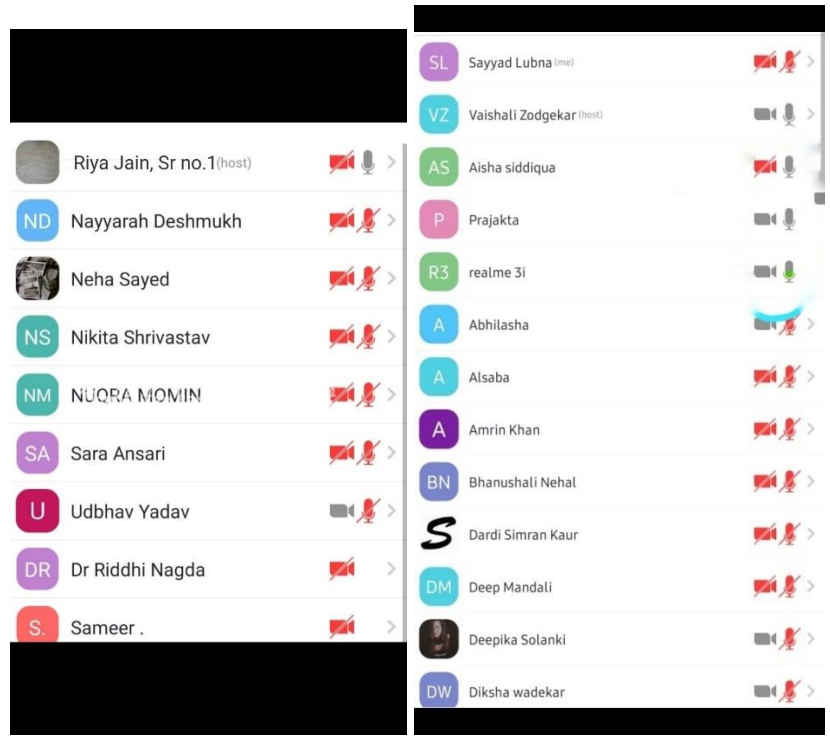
Riya Jain, Sr no.1(host)

ND Nayyarah Deshmukh

Neha Sayed

NS Nikita Shrivastav

NM NUQRA MOMIN

SA Sara Ansari

U Udbhav Yadav

DR Dr Riddhi Nagda

S. Sameer .

SL Sayyad Lubna (me)

VZ Vaishali Zodgekar (host)

AS Aisha siddiqua

P Prajakta

R3 realme 3i

A Abhilasha

A Alsaba

A Amrin Khan

BN Bhanushali Nehal

S Dardi Simran Kaur

DM Deep Mandali

Deepika Solanki

DW Diksha wadekar